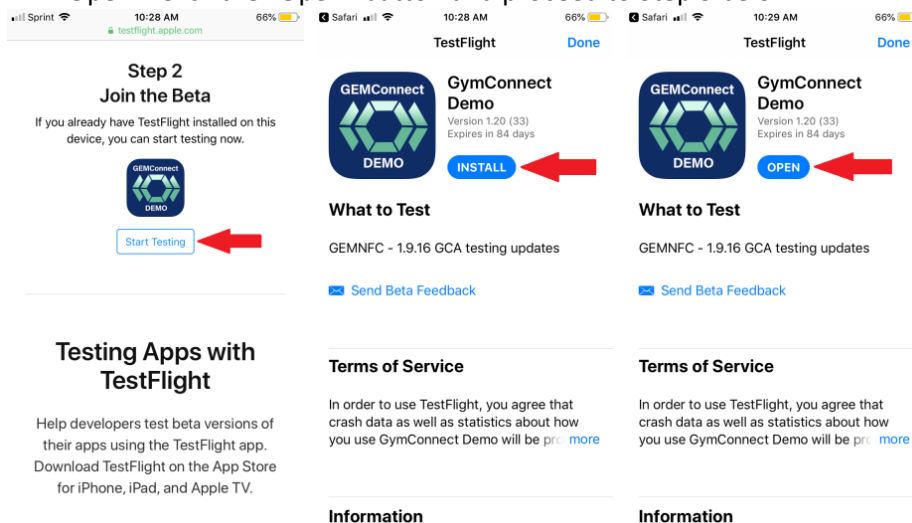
Sprint 10:28 AM 66%
testflight.apple.com

Step 2
Join the Beta

If you already have TestFlight installed on this device, you can start testing now.

GEMConnect
DEMO

Start Testing

Testing Apps with TestFlight

Help developers test beta versions of their apps using the TestFlight app. Download TestFlight on the App Store for iPhone, iPad, and Apple TV.

Safari 10:28 AM 66%
TestFlight Done

GEMConnect
DEMO

GymConnect Demo
Version 1.20 (33)
Expires in 84 days

INSTALL

What to Test

GEMNFC - 1.9.16 GCA testing updates

Send Beta Feedback

Terms of Service

In order to use TestFlight, you agree that crash data as well as statistics about how you use GymConnect Demo will be pr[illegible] more

Information

Safari 10:29 AM 66%
TestFlight Done

GEMConnect
DEMO

GymConnect Demo
Version 1.20 (33)
Expires in 84 days

OPEN

What to Test

GEMNFC - 1.9.16 GCA testing updates

Send Beta Feedback

Terms of Service

In order to use TestFlight, you agree that crash data as well as statistics about how you use GymConnect Demo will be pr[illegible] more

Information